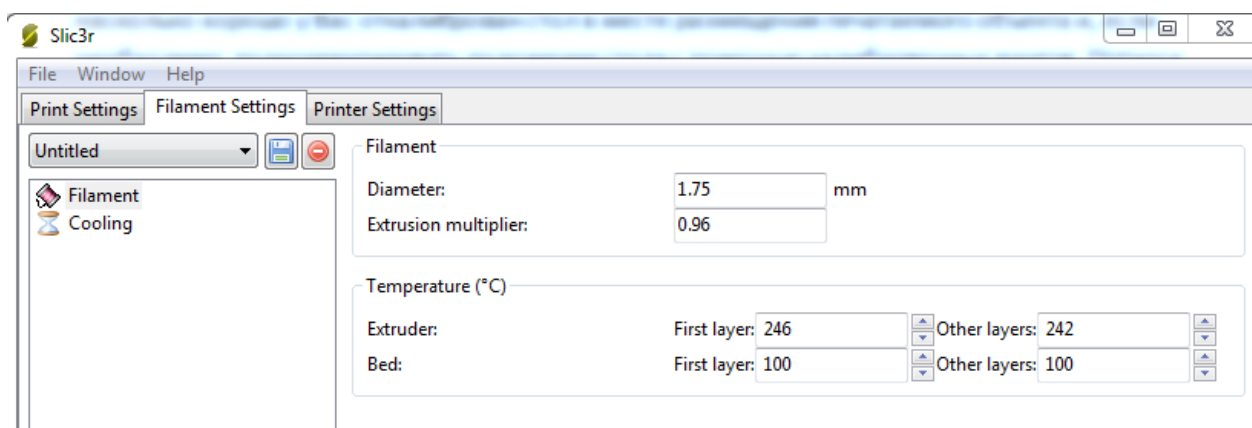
Slic3r

File Window Help

Print Settings | Filament Settings | Printer Settings

Untitled

Filament
Cooling

Filament

Diameter: 1.75 mm
Extrusion multiplier: 0.96

Temperature (°C)

Extruder: First layer: 246 Other layers: 242
Bed: First layer: 100 Other layers: 100